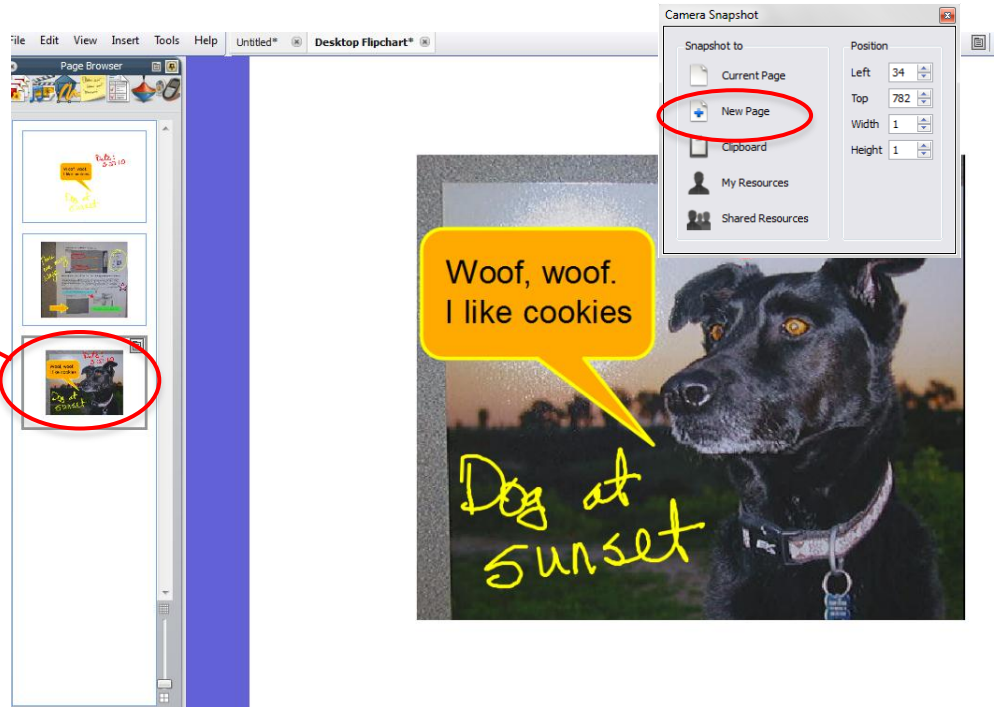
File Edit View Insert Tools Help Untitled* Desktop Flipchart*

Page Browser

Camera Snapshot

Snapshot to

Current Page

New Page

Clipboard

My Resources

Shared Resources

Position

Left 34

Top 782

Width 1

Height 1

Woof, woof. I like cookies

Dog at sunset